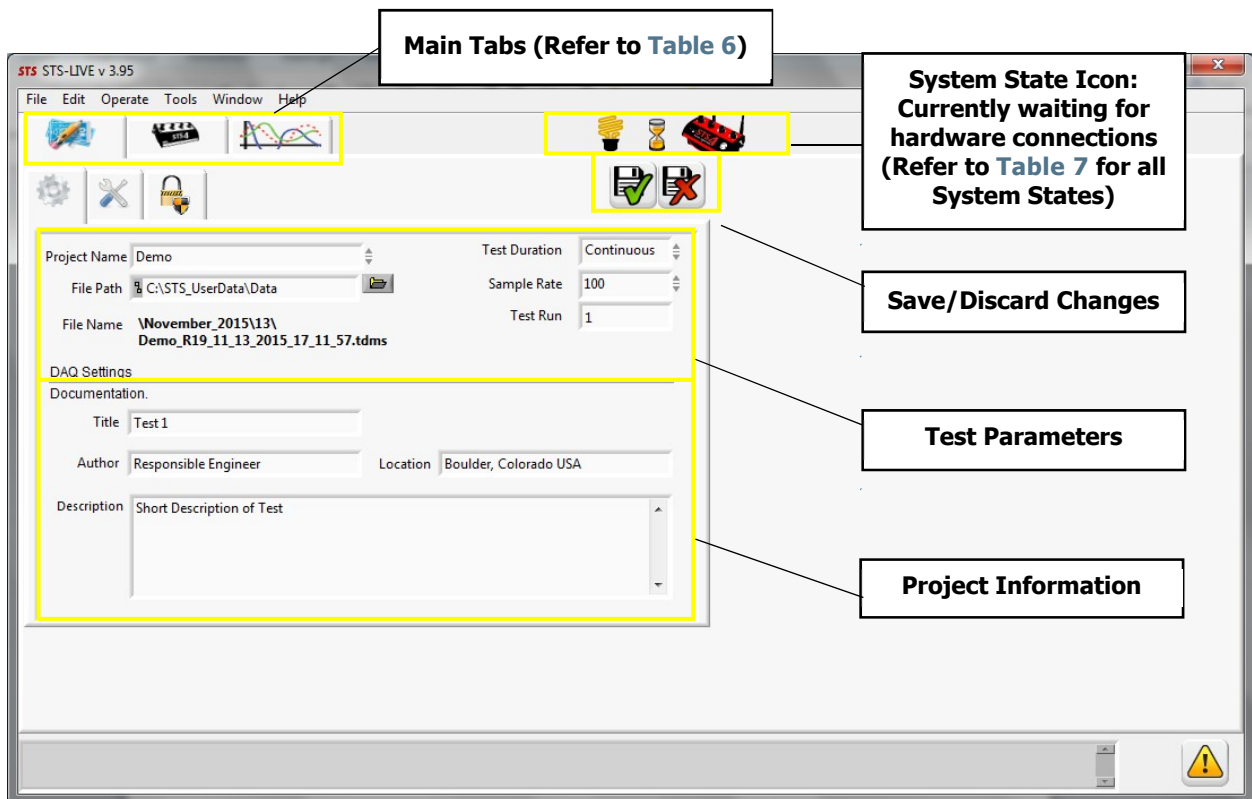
Main Tabs (Refer to Table 6)

STS STS-LIVE v 3.95

File Edit Operate Tools Window Help

System State Icon: Currently waiting for hardware connections (Refer to Table 7 for all System States)

Project Name Demo

File Path C:\STS_UserData\Data

File Name \November_2015\13\ Demo_R19_11_13_2015_17_11_57.tdms

Test Duration Continuous

Sample Rate 100

Test Run 1

DAQ Settings

Save/Discard Changes

Documentation.

Title Test 1

Author Responsible Engineer

Location Boulder, Colorado USA

Description Short Description of Test

Test Parameters

Project Information